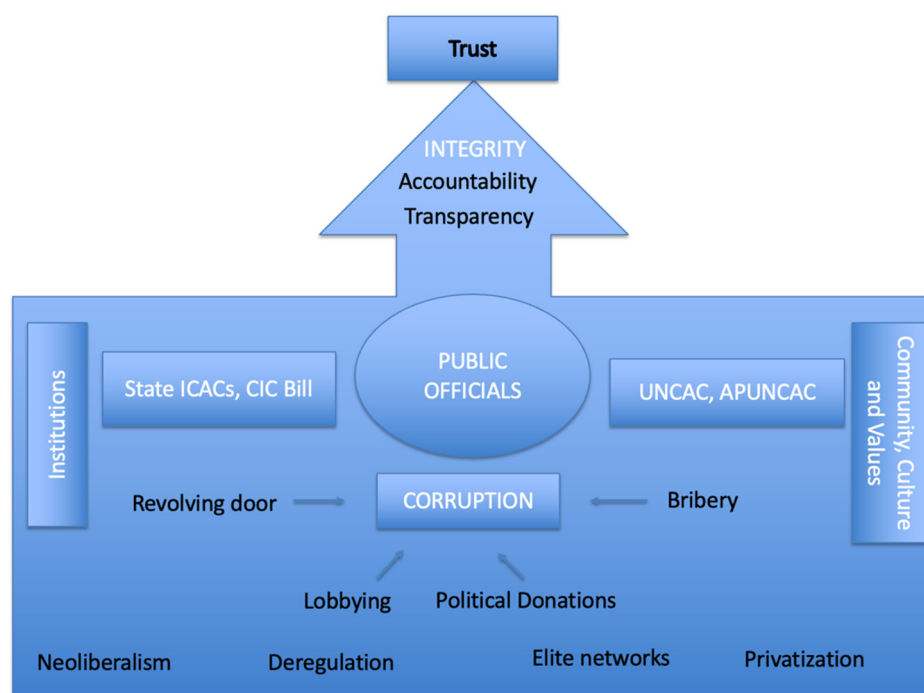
Trust

INTEGRITY
Accountability
Transparency

Institutions

State ICACs, CIC Bill

PUBLIC OFFICIALS

UNCAC, APUNCAC

Community, Culture and Values

Revolving door

CORRUPTION

Bribery

Lobbying

Political Donations

Neoliberalism

Deregulation

Elite networks

Privatization